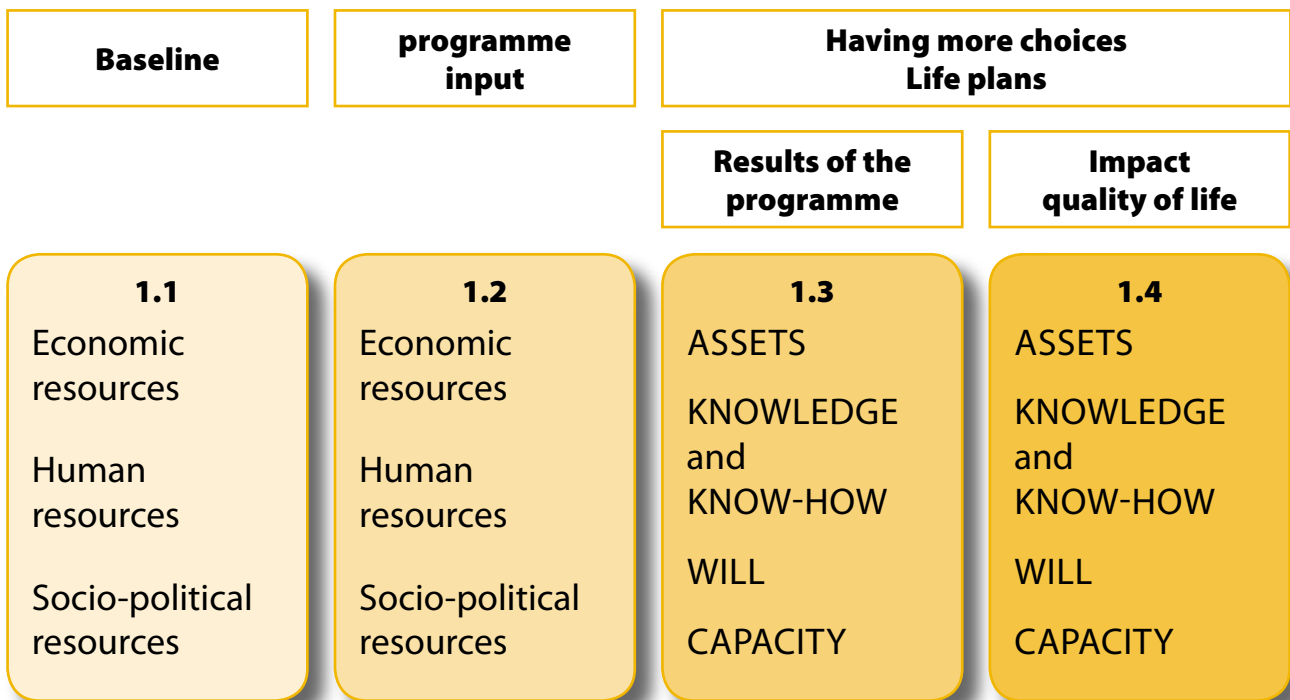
Baseline

programme input

Having more choices
Life plans

Results of the programme

Impact quality of life

1.1
Economic resources

Human resources

Socio-political resources

1.2
Economic resources

Human resources

Socio-political resources

1.3
ASSETS

KNOWLEDGE and KNOW-HOW

WILL

CAPACITY

1.4
ASSETS

KNOWLEDGE and KNOW-HOW

WILL

CAPACITY